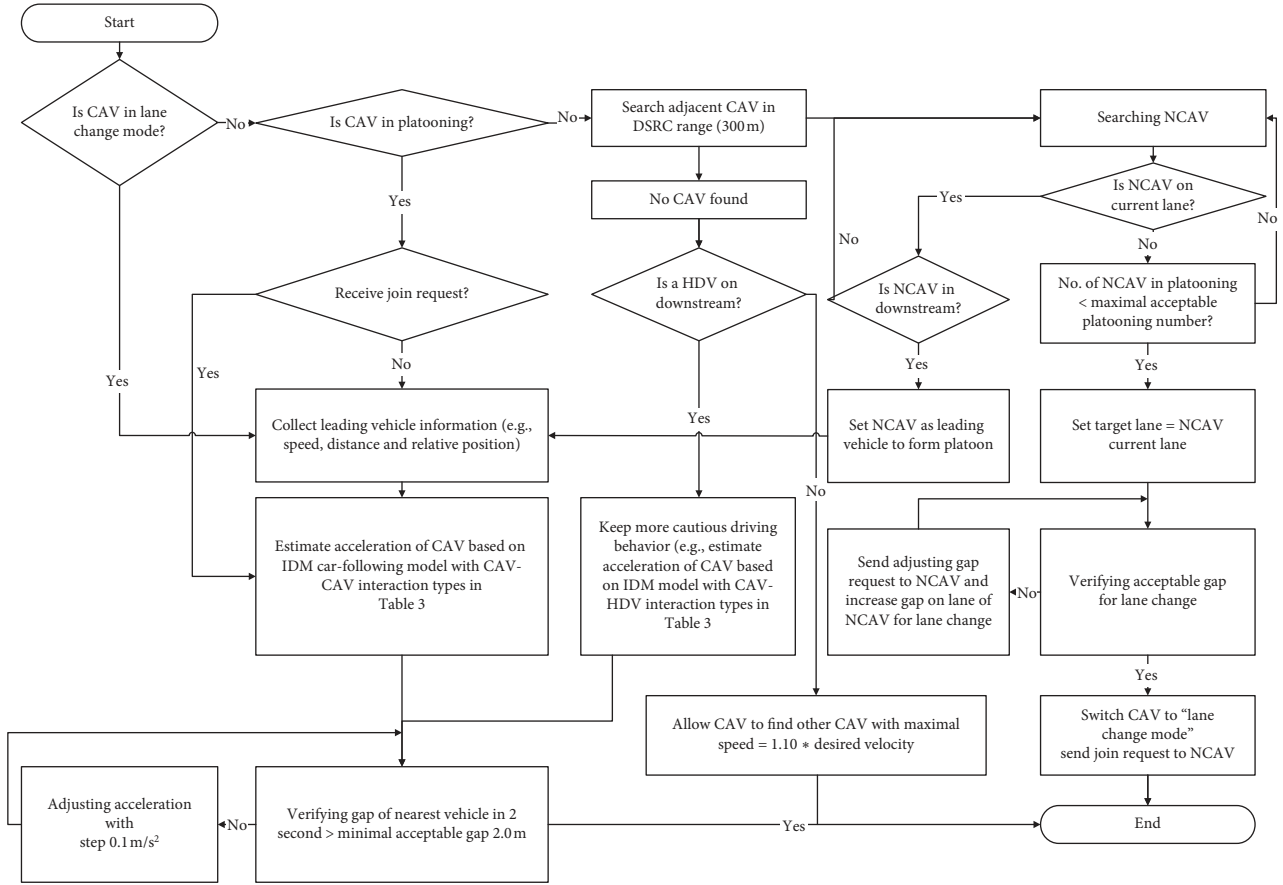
Start

Is CAV in lane change mode?

No

Is CAV in platooning?

No

Search adjacent CAV in DSRC range (300 m)

Searching NCAV

Is NCAV on current lane?

Yes

No

No

No CAV found

Yes

No

Is NCAV in downstream?

No. of NCAV in platooning < maximal acceptable platooning number?

Receive join request?

Is a HDV on downstream?

Yes

Yes

No

Yes

Yes

Collect leading vehicle information (e.g., speed, distance and relative position)

Yes

Set NCAV as leading vehicle to form platoon

Set target lane = NCAV current lane

No

Estimate acceleration of CAV based on IDM car-following model with CAV-CAV interaction types in Table 3

Keep more cautious driving behavior (e.g., estimate acceleration of CAV based on IDM model with CAV-HDV interaction types in Table 3

Send adjusting gap request to NCAV and increase gap on lane of NCAV for lane change

No

Verifying acceptable gap for lane change

Yes

Allow CAV to find other CAV with maximal speed = 1.10 ∗ desired velocity

Switch CAV to "lane change mode" send join request to NCAV

Adjusting acceleration with step $0.1\,m/s^2$

No

Verifying gap of nearest vehicle in 2 second > minimal acceptable gap 2.0 m

Yes

End